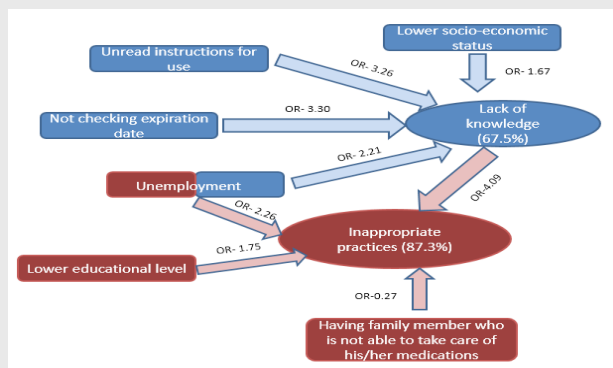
Lower socio-economic status

Unread instructions for use

OR- 3.26

OR- 1.67

Not checking expiration date

OR- 3.30

Lack of knowledge (67.5%)

OR- 2.21

Unemployment

OR-4.09

OR- 2.26

Inappropriate practices (87.3%)

OR- 1.75

Lower educational level

OR-0.27

Having family member who is not able to take care of his/her medications